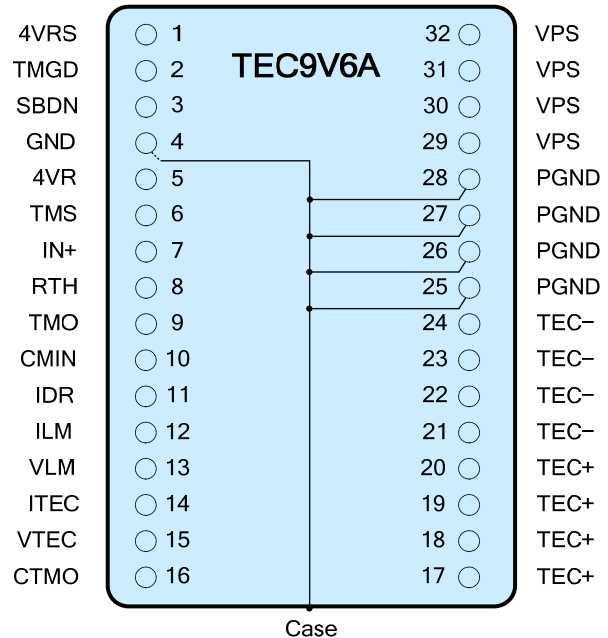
TEC9V6A

4VRS 1
TMGD 2
SBDN 3
GND 4
4VR 5
TMS 6
IN+ 7
RTH 8
TMO 9
CMIN 10
IDR 11
ILM 12
VLM 13
ITEC 14
VTEC 15
CTMO 16

32 VPS
31 VPS
30 VPS
29 VPS
28 PGND
27 PGND
26 PGND
25 PGND
24 TEC−
23 TEC−
22 TEC−
21 TEC−
20 TEC+
19 TEC+
18 TEC+
17 TEC+

Case